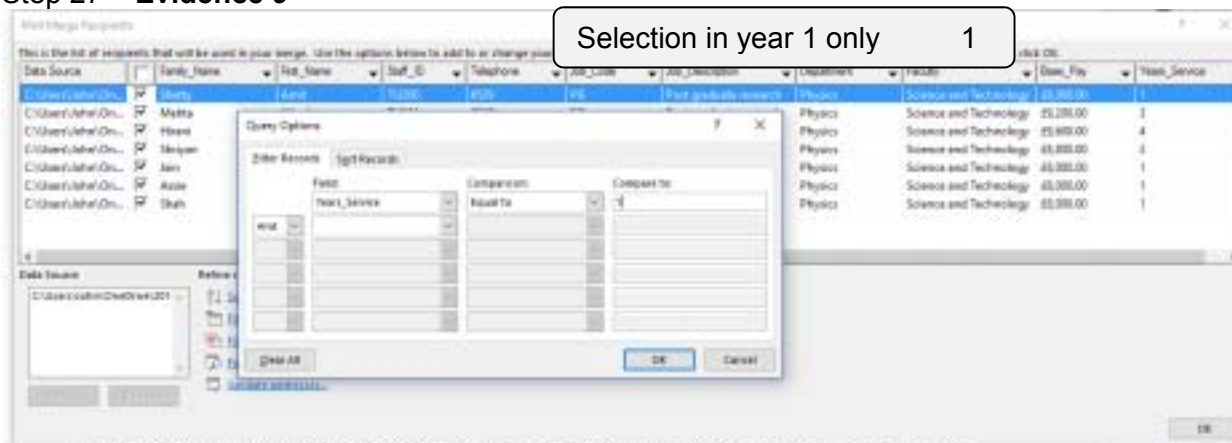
Step 27 – Evidence 9

Mail Merge Recipients

Selection in year 1 only 1

This is the list of recipients that will be used in your merge. Use the options below to add to or change your list. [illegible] click OK.

| Data Source | | Family_Name | First_Name | Staff_ID | Telephone | Job_Code | Job_Description | Department | Faculty | Base_Pay | Years_Service |
|---|---|---|---|---|---|---|---|---|---|---|---|
| C:\Users\Johel\On... | ☑ | Sherry | Amit | T0280 | 6520 | PE | Post graduate research | Physics | Science and Technology | £5,280.00 | 1 |
| C:\Users\Johel\On... | ☑ | Mattu | | | | | | Physics | Science and Technology | £5,280.00 | 3 |
| C:\Users\Johel\On... | ☑ | Hirani | | | | | | Physics | Science and Technology | £5,600.00 | 4 |
| C:\Users\Johel\On... | ☑ | Skrajan | | | | | | Physics | Science and Technology | £5,000.00 | 3 |
| C:\Users\Johel\On... | ☑ | Jain | | | | | | Physics | Science and Technology | £5,000.00 | 1 |
| C:\Users\Johel\On... | ☑ | Asole | | | | | | Physics | Science and Technology | £5,000.00 | 1 |
| C:\Users\Johel\On... | ☑ | Shah | | | | | | Physics | Science and Technology | £5,000.00 | 1 |

Data Source
C:\Users\Johel\OneDrive\201

Refine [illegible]

Query Options

Filter Records | Sort Records

| | Field: | Comparison: | Compare to: |
|---|---|---|---|
| | Years_Service | Equal to | 1 |
| And | | | |

Clear All

OK Cancel

Validate addresses...

OK